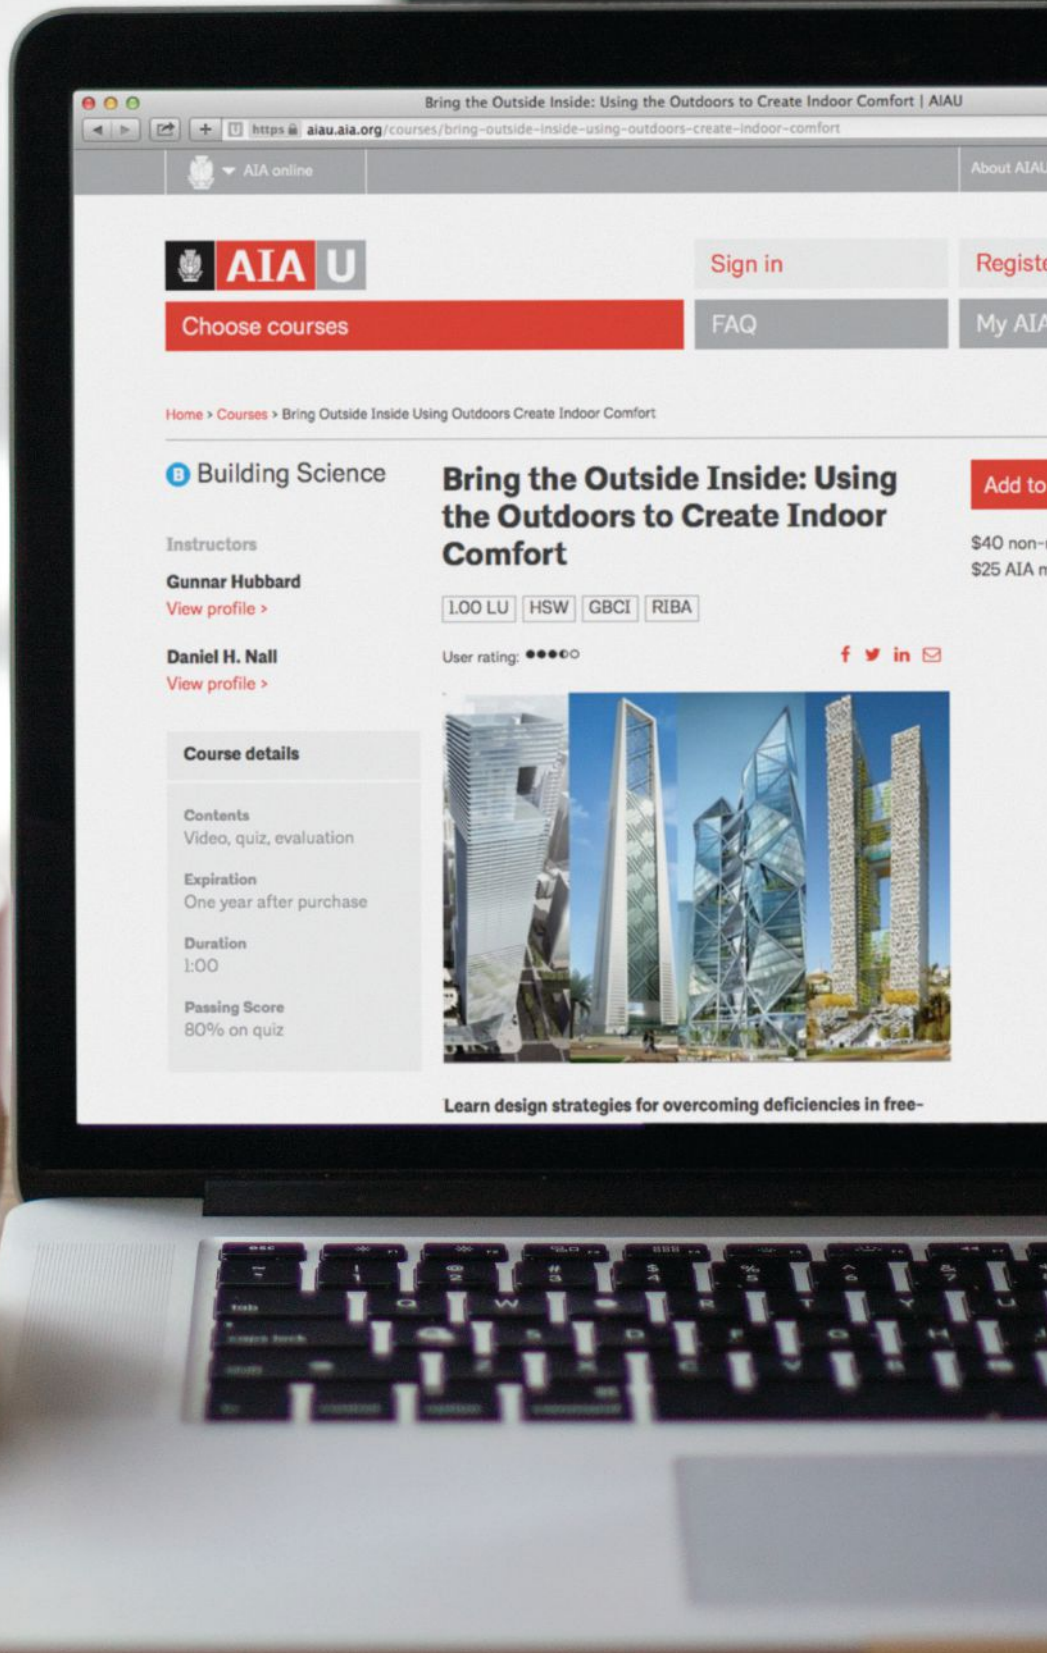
Bring the Outside Inside: Using the Outdoors to Create Indoor Comfort | AIAU

https aiau.aia.org/courses/bring-outside-inside-using-outdoors-create-indoor-comfort

AIA online

About AIAU

AIA U

Sign in

Registe

Choose courses

FAQ

My AIA

Home > Courses > Bring Outside Inside Using Outdoors Create Indoor Comfort

B Building Science

Instructors

Gunnar Hubbard
View profile >

Daniel H. Nall
View profile >

Course details

Contents
Video, quiz, evaluation

Expiration
One year after purchase

Duration
1:00

Passing Score
80% on quiz

Bring the Outside Inside: Using the Outdoors to Create Indoor Comfort

1.00 LU | HSW | GBCI | RIBA

User rating: ●●●●○

Learn design strategies for overcoming deficiencies in free-

Add to

$40 non-

$25 AIA m